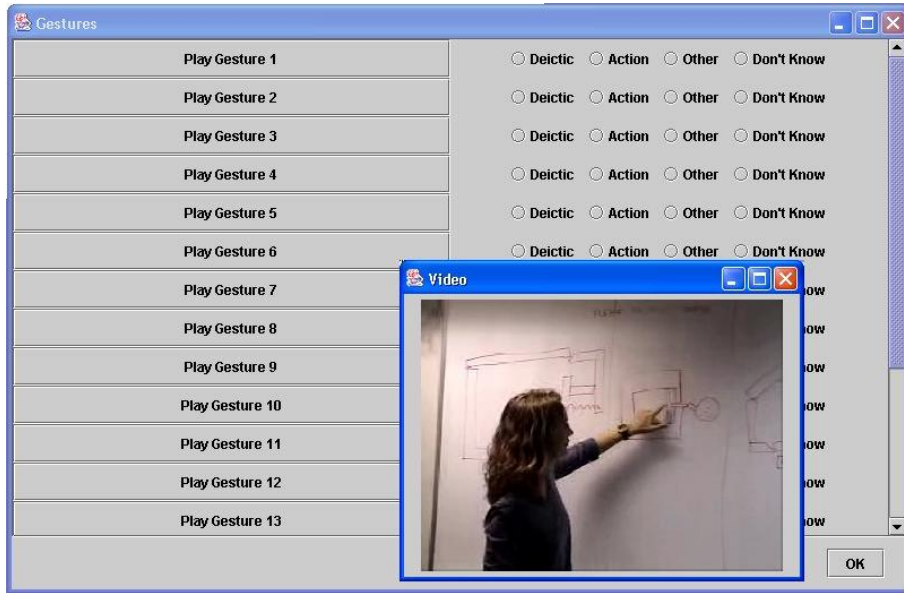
Gestures

Play Gesture 1 | Deictic | Action | Other | Don't Know
Play Gesture 2 | Deictic | Action | Other | Don't Know
Play Gesture 3 | Deictic | Action | Other | Don't Know
Play Gesture 4 | Deictic | Action | Other | Don't Know
Play Gesture 5 | Deictic | Action | Other | Don't Know
Play Gesture 6 | Deictic | Action | Other | Don't Know
Play Gesture 7 | ow
Play Gesture 8 | ow
Play Gesture 9 | ow
Play Gesture 10 | ow
Play Gesture 11 | ow
Play Gesture 12 | ow
Play Gesture 13 | ow

Video

OK